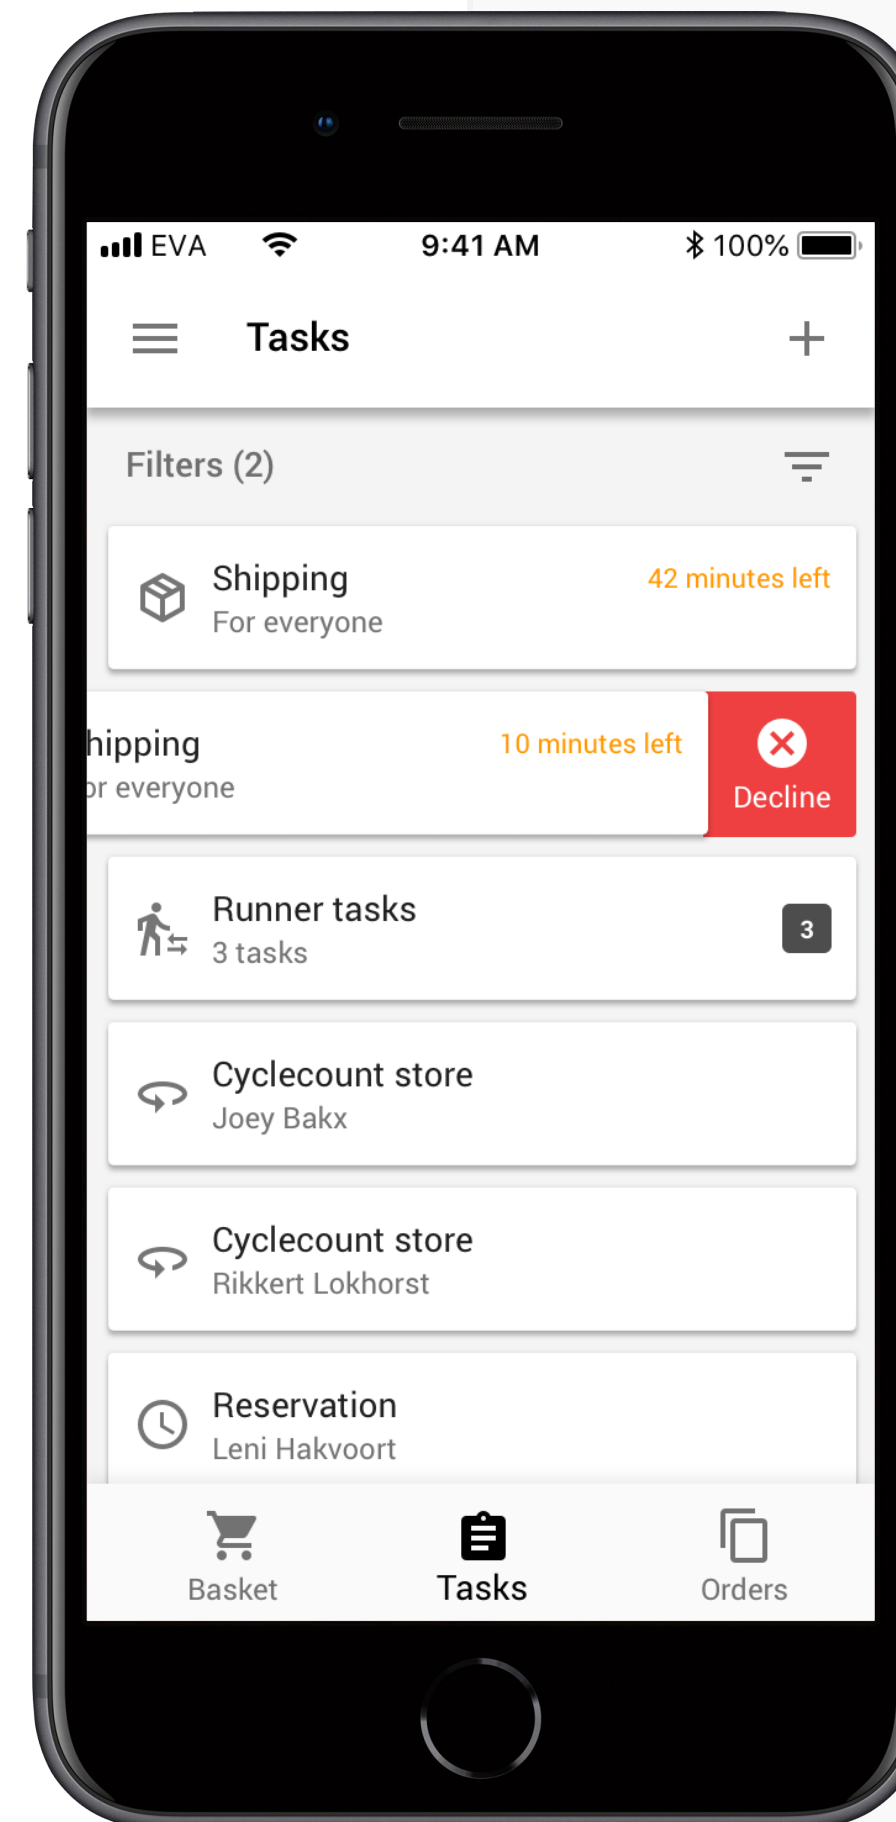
EVA 9:41 AM 100%

Tasks

Filters (2)

Shipping
For everyone
42 minutes left

hipping
or everyone
10 minutes left
Decline

Runner tasks
3 tasks
3

Cyclecount store
Joey Bakx

Cyclecount store
Rikkert Lokhorst

Reservation
Leni Hakvoort

Basket
Tasks
Orders